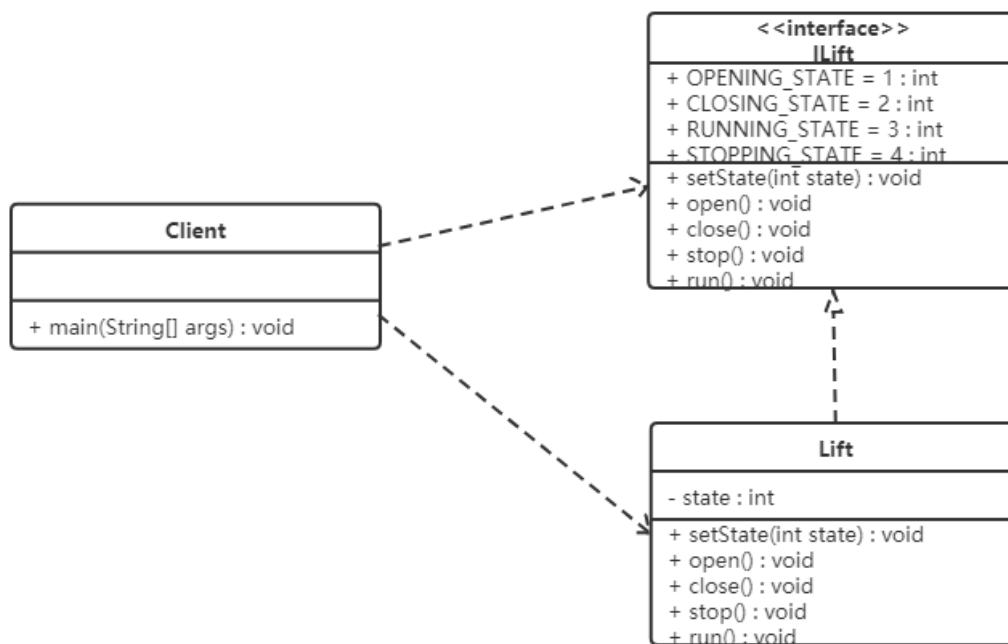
<<interface>>
ILift

+ OPENING_STATE = 1 : int
+ CLOSING_STATE = 2 : int
+ RUNNING_STATE = 3 : int
+ STOPPING_STATE = 4 : int

+ setState(int state) : void
+ open() : void
+ close() : void
+ stop() : void
+ run() : void

Client

+ main(String[] args) : void

Lift

- state : int

+ setState(int state) : void
+ open() : void
+ close() : void
+ stop() : void
+ run() : void